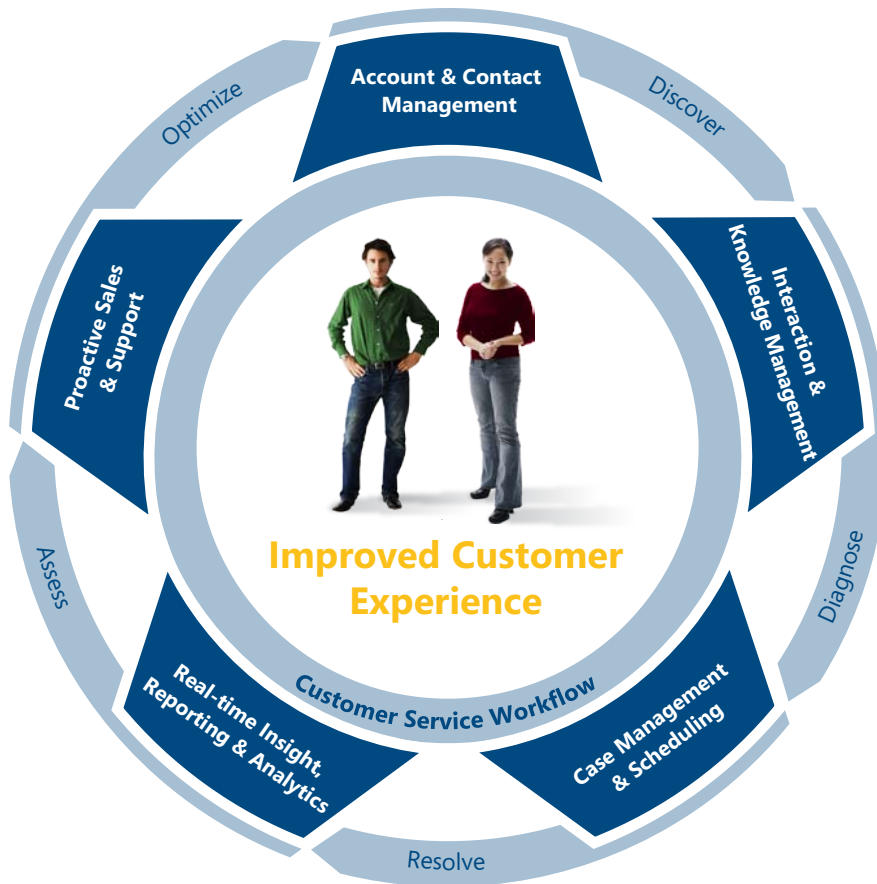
Account & Contact Management

Discover

Interaction & Knowledge Management

Diagnose

Case Management & Scheduling

Resolve

Real-time Insight, Reporting & Analytics

Assess

Proactive Sales & Support

Optimize

Improved Customer Experience

Customer Service Workflow